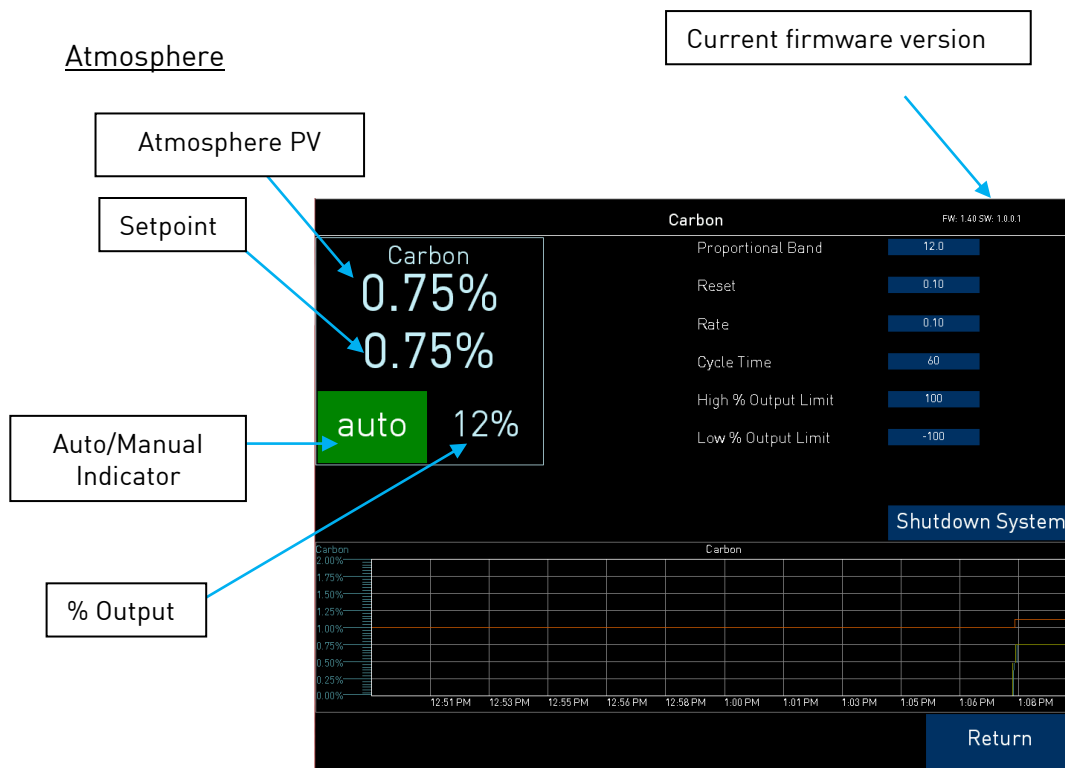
Atmosphere

Current firmware version

Atmosphere PV

Setpoint

Auto/Manual Indicator

% Output

Carbon

FW: 1.40 SW: 1.0.0.1

Carbon
0.75%
0.75%

auto 12%

Proportional Band 12.0
Reset 0.10
Rate 0.10
Cycle Time 60
High % Output Limit 100
Low % Output Limit -100

Shutdown System

Carbon
Carbon
2.00%
1.75%
1.50%
1.25%
1.00%
0.75%
0.50%
0.25%
0.00%

12:51 PM 12:53 PM 12:55 PM 12:56 PM 12:58 PM 1:00 PM 1:01 PM 1:03 PM 1:05 PM 1:06 PM 1:08 PM

Return